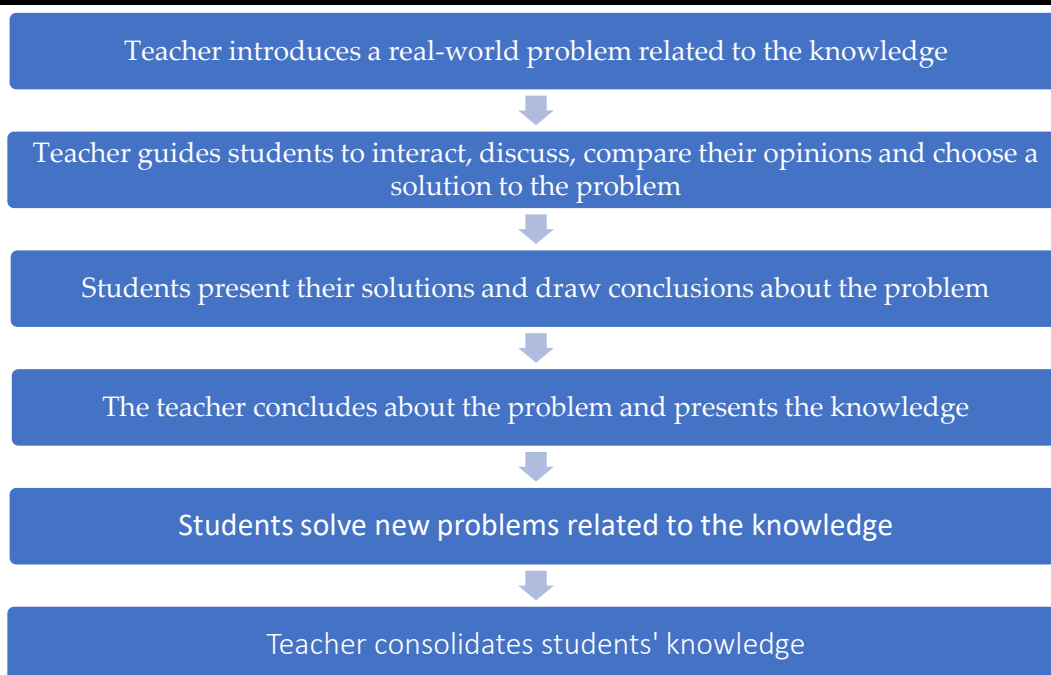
Teacher introduces a real-world problem related to the knowledge

Teacher guides students to interact, discuss, compare their opinions and choose a solution to the problem

Students present their solutions and draw conclusions about the problem

The teacher concludes about the problem and presents the knowledge

Students solve new problems related to the knowledge

Teacher consolidates students' knowledge